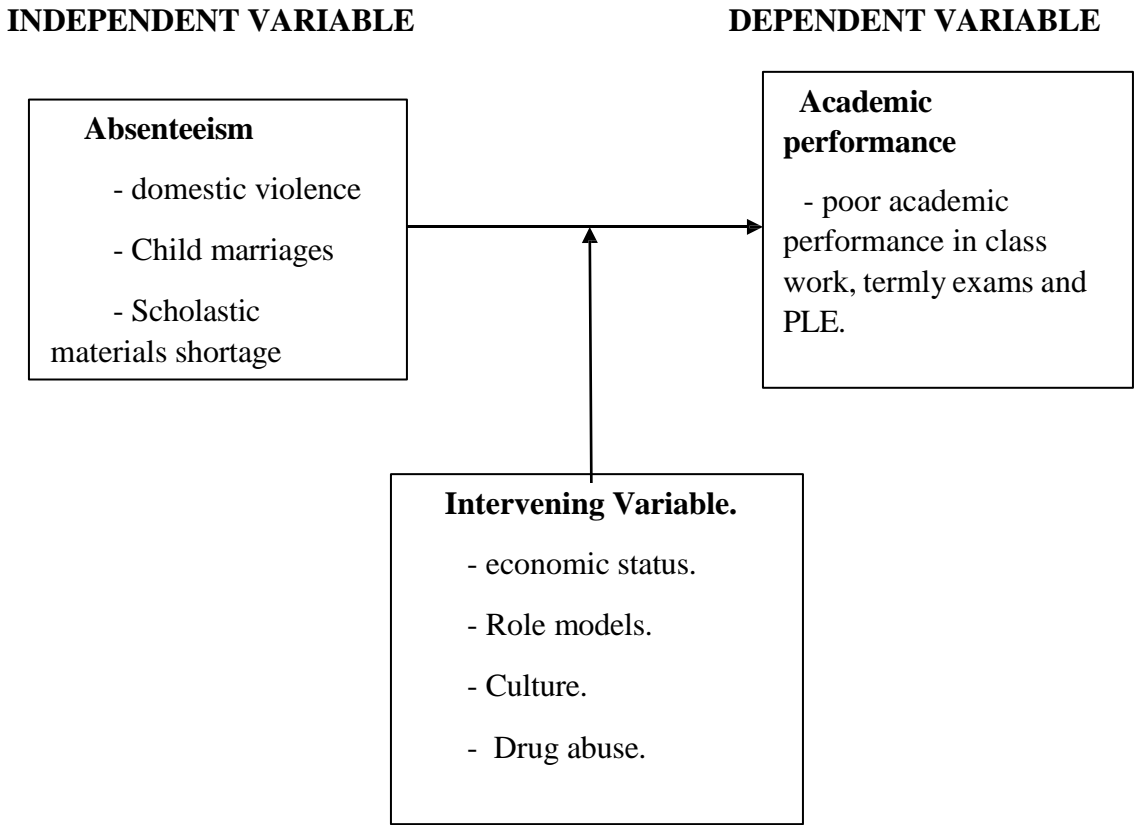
INDEPENDENT VARIABLE

DEPENDENT VARIABLE

Absenteeism

- domestic violence

- Child marriages

- Scholastic materials shortage

Academic performance

- poor academic performance in class work, termly exams and PLE.

Intervening Variable.

- economic status.

- Role models.

- Culture.

- Drug abuse.